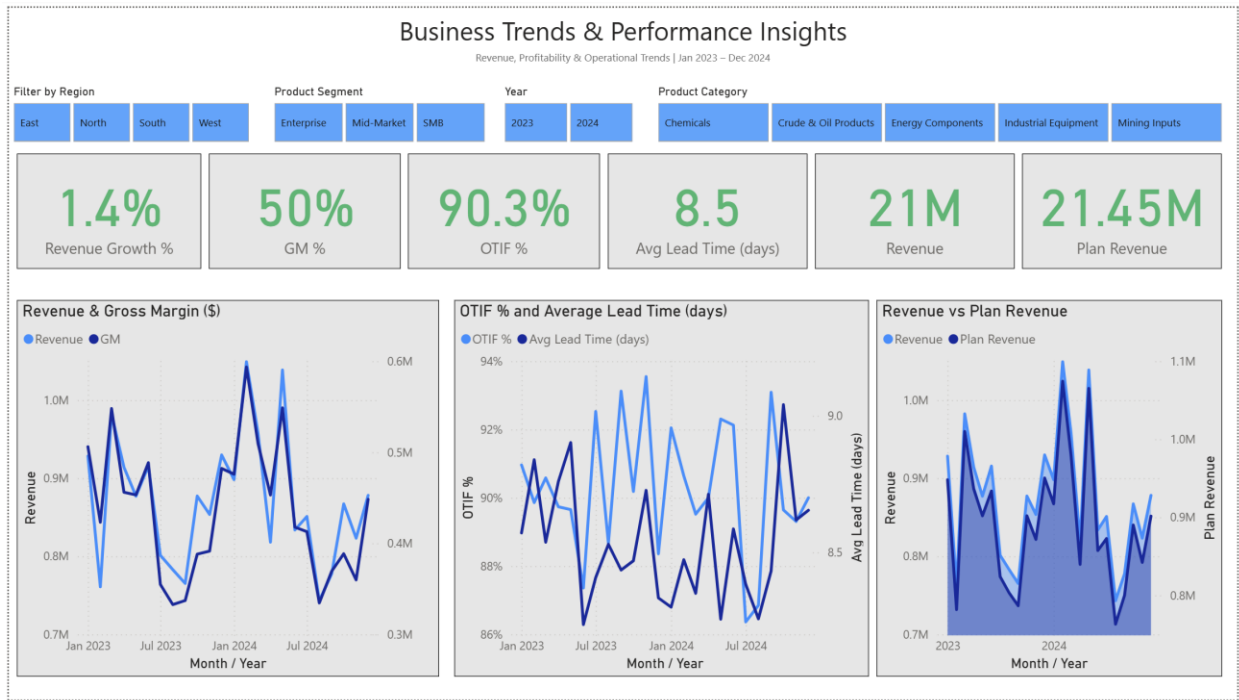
Business Trends & Performance Insights

Revenue, Profitability & Operational Trends | Jan 2023 – Dec 2024

Filter by Region

East North South West

Product Segment

Enterprise Mid-Market SMB

Year

2023 2024

Product Category

Chemicals Crude & Oil Products Energy Components Industrial Equipment Mining Inputs

1.4%
Revenue Growth %

50%
GM %

90.3%
OTIF %

8.5
Avg Lead Time (days)

21M
Revenue

21.45M
Plan Revenue

Revenue & Gross Margin ($)

Revenue GM

1.0M
0.9M
0.8M
0.7M

0.6M
0.5M
0.4M
0.3M

Revenue

Jan 2023 Jul 2023 Jan 2024 Jul 2024

Month / Year

OTIF % and Average Lead Time (days)

OTIF % Avg Lead Time (days)

94%
92%
90%
88%
86%

OTIF %

9.0
8.5

Avg Lead Time (days)

Jan 2023 Jul 2023 Jan 2024 Jul 2024

Month / Year

Revenue vs Plan Revenue

Revenue Plan Revenue

1.0M
0.9M
0.8M
0.7M

Revenue

1.1M
1.0M
0.9M
0.8M

Plan Revenue

2023 2024

Month / Year